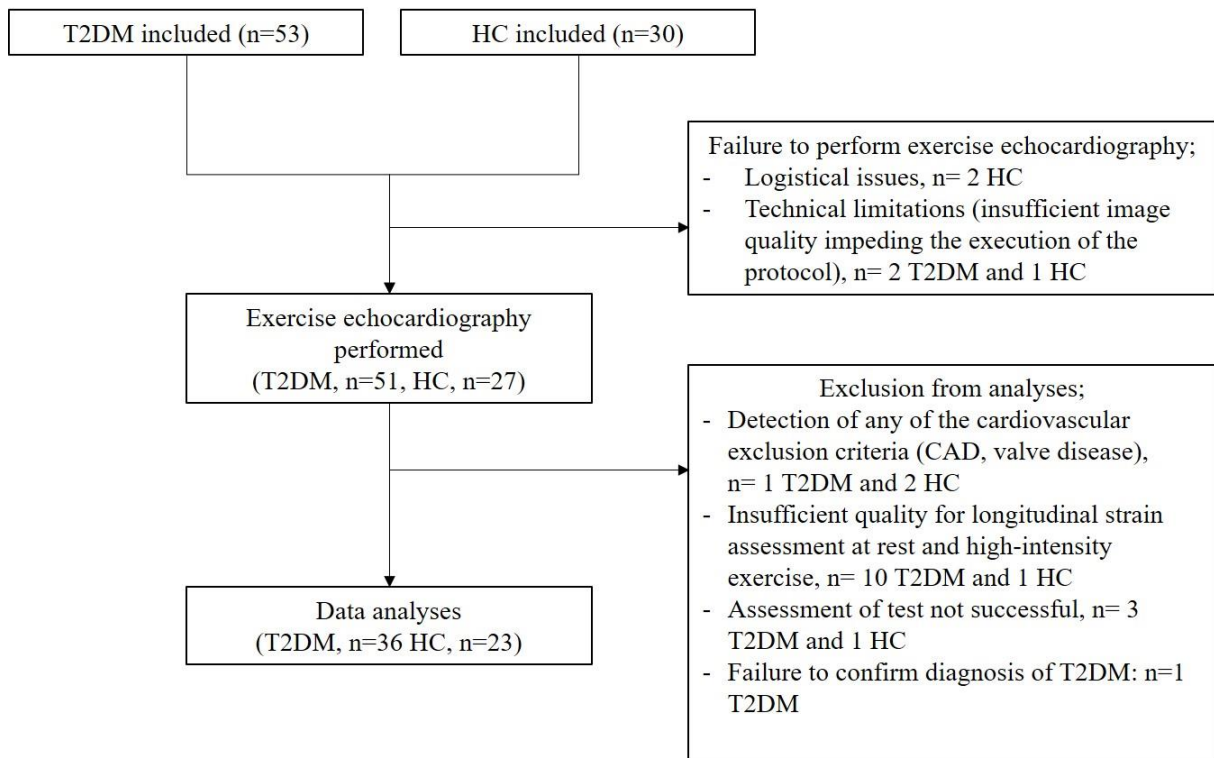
T2DM included (n=53)

HC included (n=30)

Failure to perform exercise echocardiography;
- Logistical issues, n= 2 HC
- Technical limitations (insufficient image quality impeding the execution of the protocol), n= 2 T2DM and 1 HC

Exercise echocardiography performed (T2DM, n=51, HC, n=27)

Exclusion from analyses;
- Detection of any of the cardiovascular exclusion criteria (CAD, valve disease), n= 1 T2DM and 2 HC
- Insufficient quality for longitudinal strain assessment at rest and high-intensity exercise, n= 10 T2DM and 1 HC
- Assessment of test not successful, n= 3 T2DM and 1 HC
- Failure to confirm diagnosis of T2DM: n=1 T2DM

Data analyses (T2DM, n=36 HC, n=23)